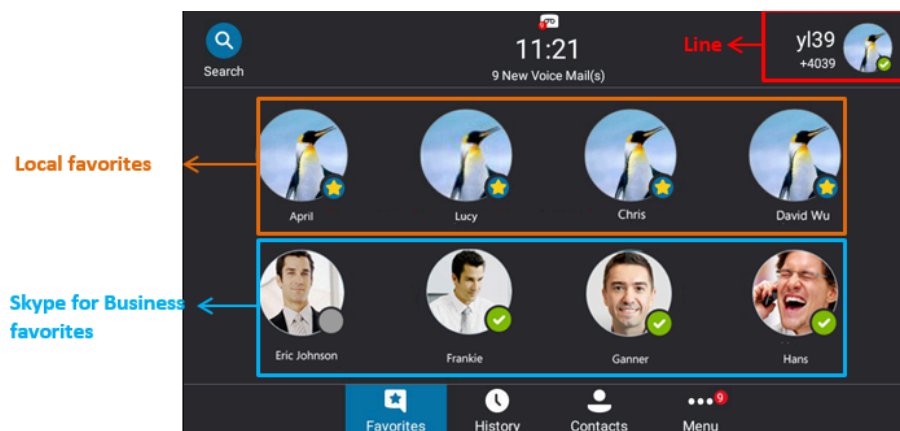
Search

11:21

9 New Voice Mail(s)

Line

yl39
+4039

Local favorites

April

Lucy

Chris

David Wu

Skype for Business favorites

Eric Johnson

Frankie

Ganner

Hans

Favorites

History

Contacts

9

Menu